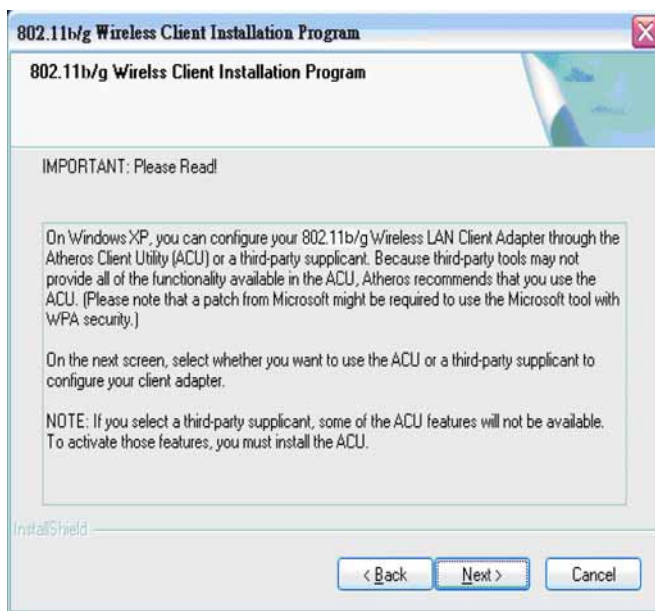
802.11b/g Wireless Client Installation Program

802.11b/g Wirelss Client Installation Program

IMPORTANT: Please Read!

On Windows XP, you can configure your 802.11b/g Wireless LAN Client Adapter through the Atheros Client Utility (ACU) or a third-party supplicant. Because third-party tools may not provide all of the functionality available in the ACU, Atheros recommends that you use the ACU. (Please note that a patch from Microsoft might be required to use the Microsoft tool with WPA security.)

On the next screen, select whether you want to use the ACU or a third-party supplicant to configure your client adapter.

NOTE: If you select a third-party supplicant, some of the ACU features will not be available. To activate those features, you must install the ACU.

InstallShield

< Back

Next >

Cancel